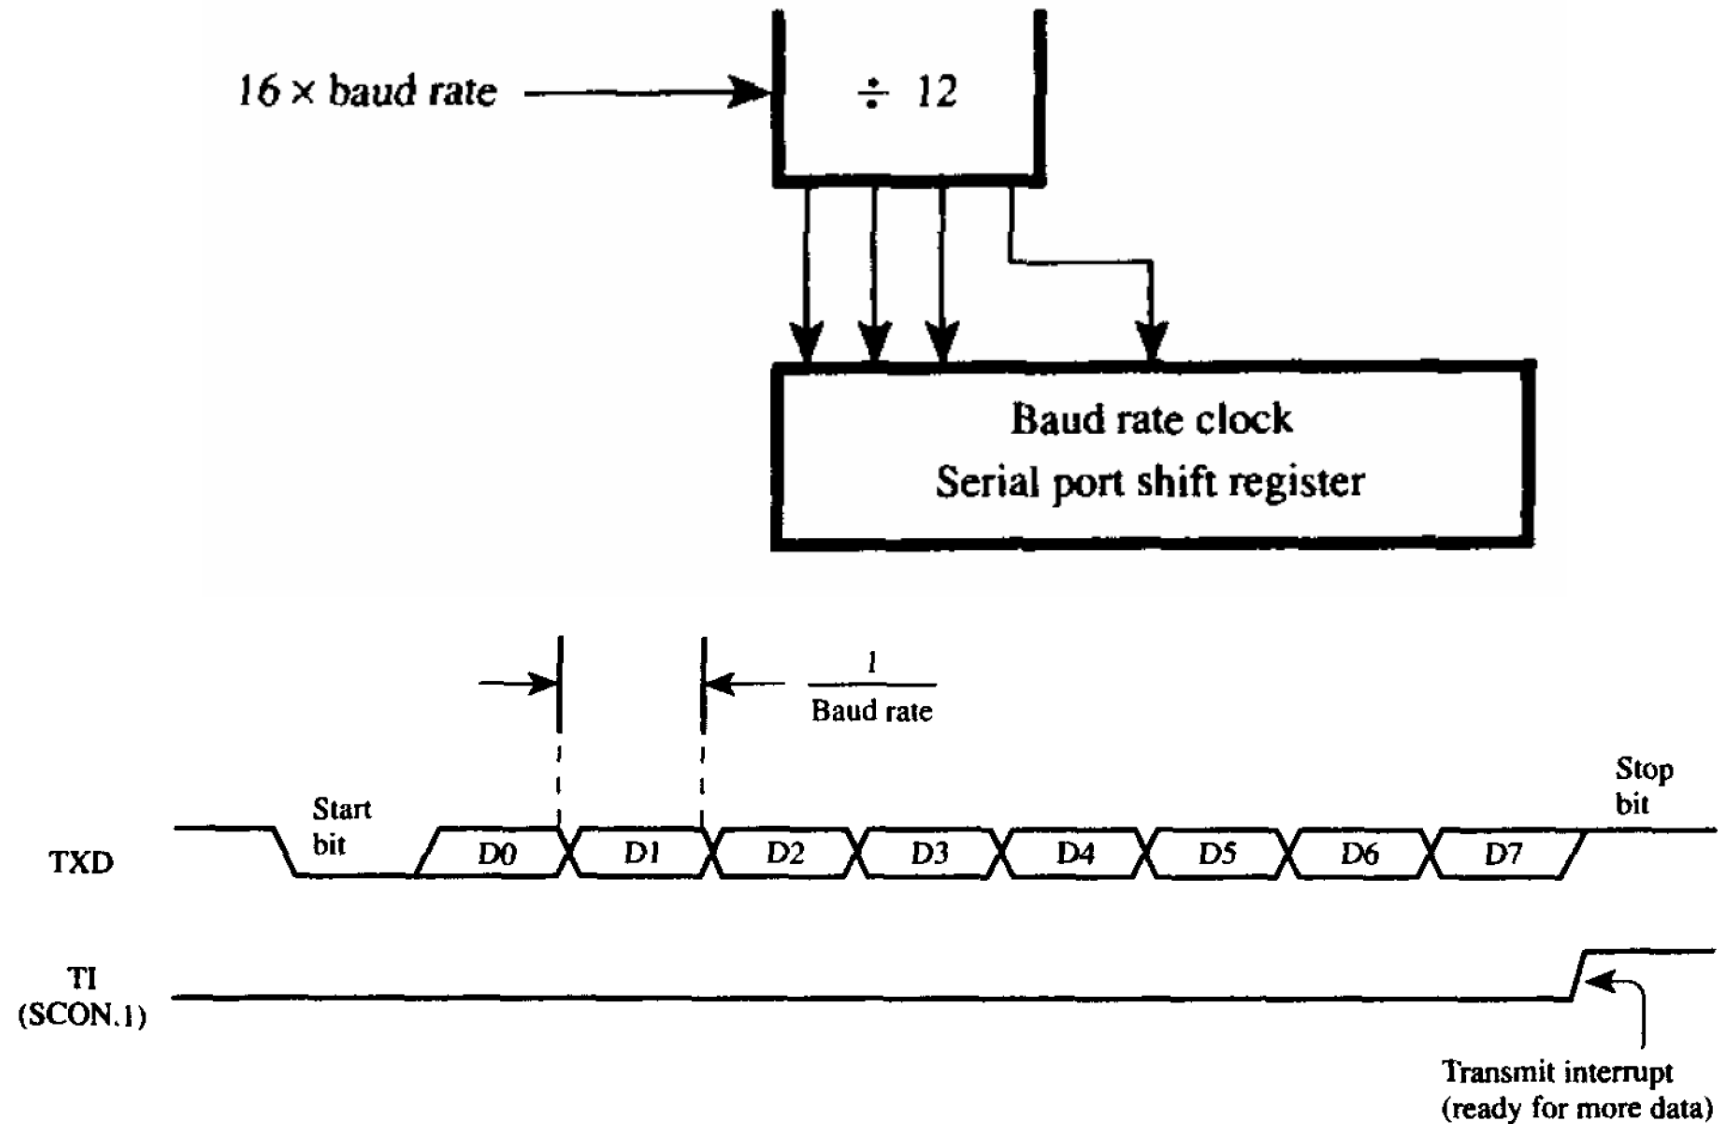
16 × baud rate

÷ 12

Baud rate clock
Serial port shift register

$\frac{1}{\text{Baud rate}}$

Start bit

Stop bit

TXD

D0 D1 D2 D3 D4 D5 D6 D7

TI (SCON.1)

Transmit interrupt (ready for more data)